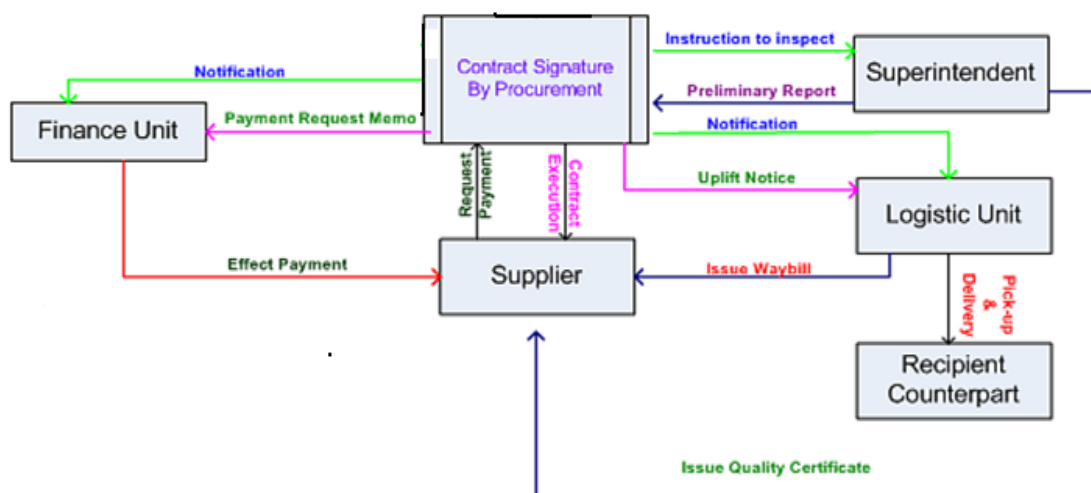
Contract Signature By Procurement

Instruction to inspect

Superintendent

Notification

Preliminary Report

Finance Unit

Payment Request Memo

Notification

Request Payment

Contract Execution

Uplift Notice

Logistic Unit

Effect Payment

Supplier

Issue Waybill

Pick-up & Delivery

Recipient Counterpart

Issue Quality Certificate